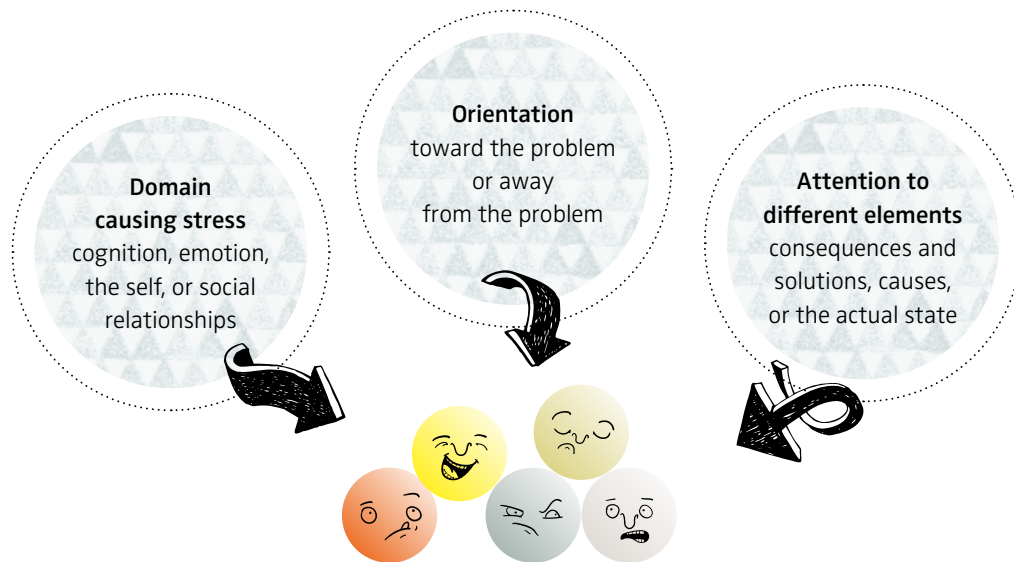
**Domain causing stress**
cognition, emotion, the self, or social relationships

**Orientation**
toward the problem or away from the problem

**Attention to different elements**
consequences and solutions, causes, or the actual state